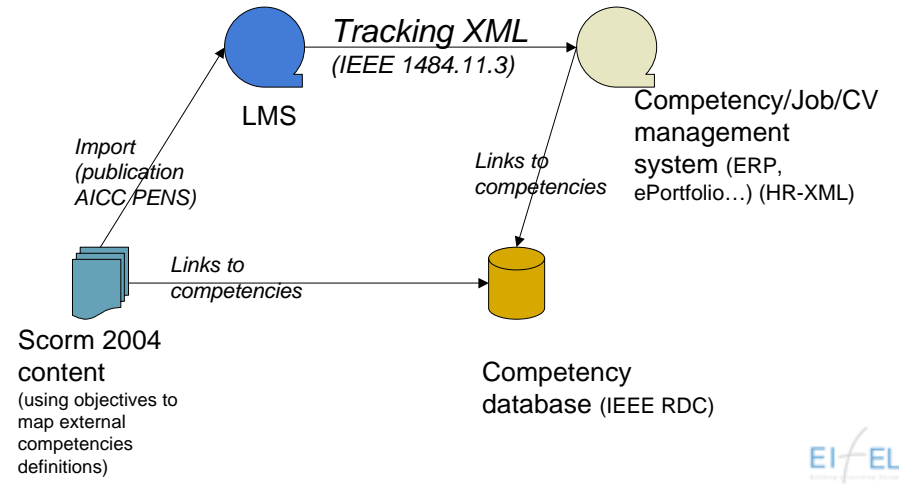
Tracking XML
(IEEE 1484.11.3)

LMS

Competency/Job/CV management system (ERP, ePortfolio…) (HR-XML)

Import (publication AICC PENS)

Links to competencies

Links to competencies

Scorm 2004 content (using objectives to map external competencies definitions)

Competency database (IEEE RDC)

EIfEL